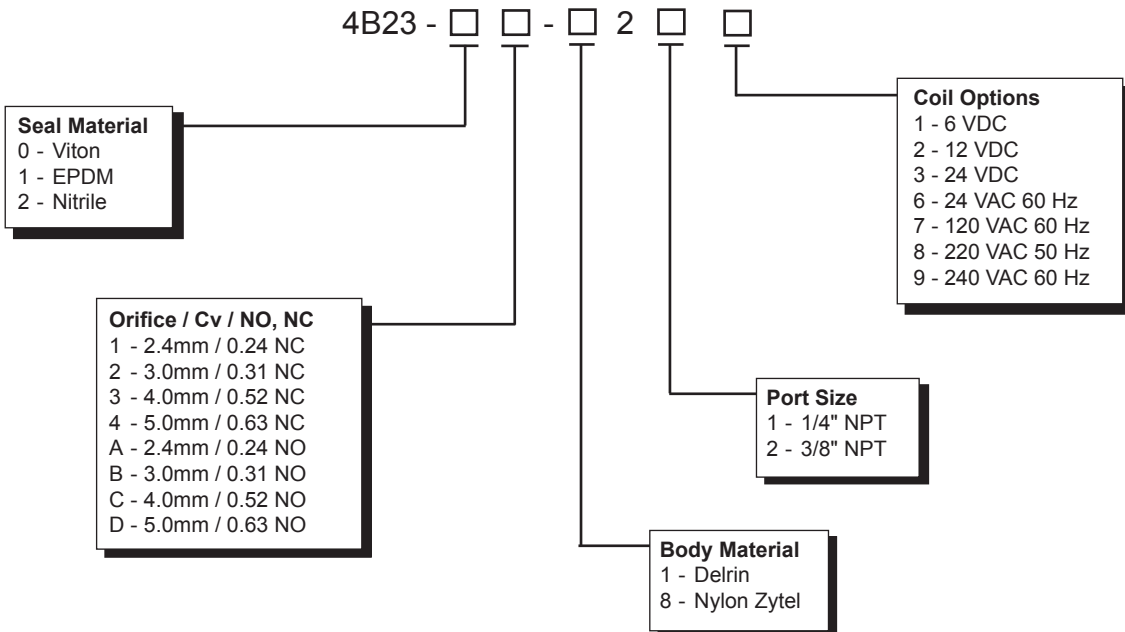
4B23 - □ □ - □ 2 □ □

Seal Material
0 - Viton
1 - EPDM
2 - Nitrile

Coil Options
1 - 6 VDC
2 - 12 VDC
3 - 24 VDC
6 - 24 VAC 60 Hz
7 - 120 VAC 60 Hz
8 - 220 VAC 50 Hz
9 - 240 VAC 60 Hz

Orifice / Cv / NO, NC
1 - 2.4mm / 0.24 NC
2 - 3.0mm / 0.31 NC
3 - 4.0mm / 0.52 NC
4 - 5.0mm / 0.63 NC
A - 2.4mm / 0.24 NO
B - 3.0mm / 0.31 NO
C - 4.0mm / 0.52 NO
D - 5.0mm / 0.63 NO

Port Size
1 - 1/4" NPT
2 - 3/8" NPT

Body Material
1 - Delrin
8 - Nylon Zytel